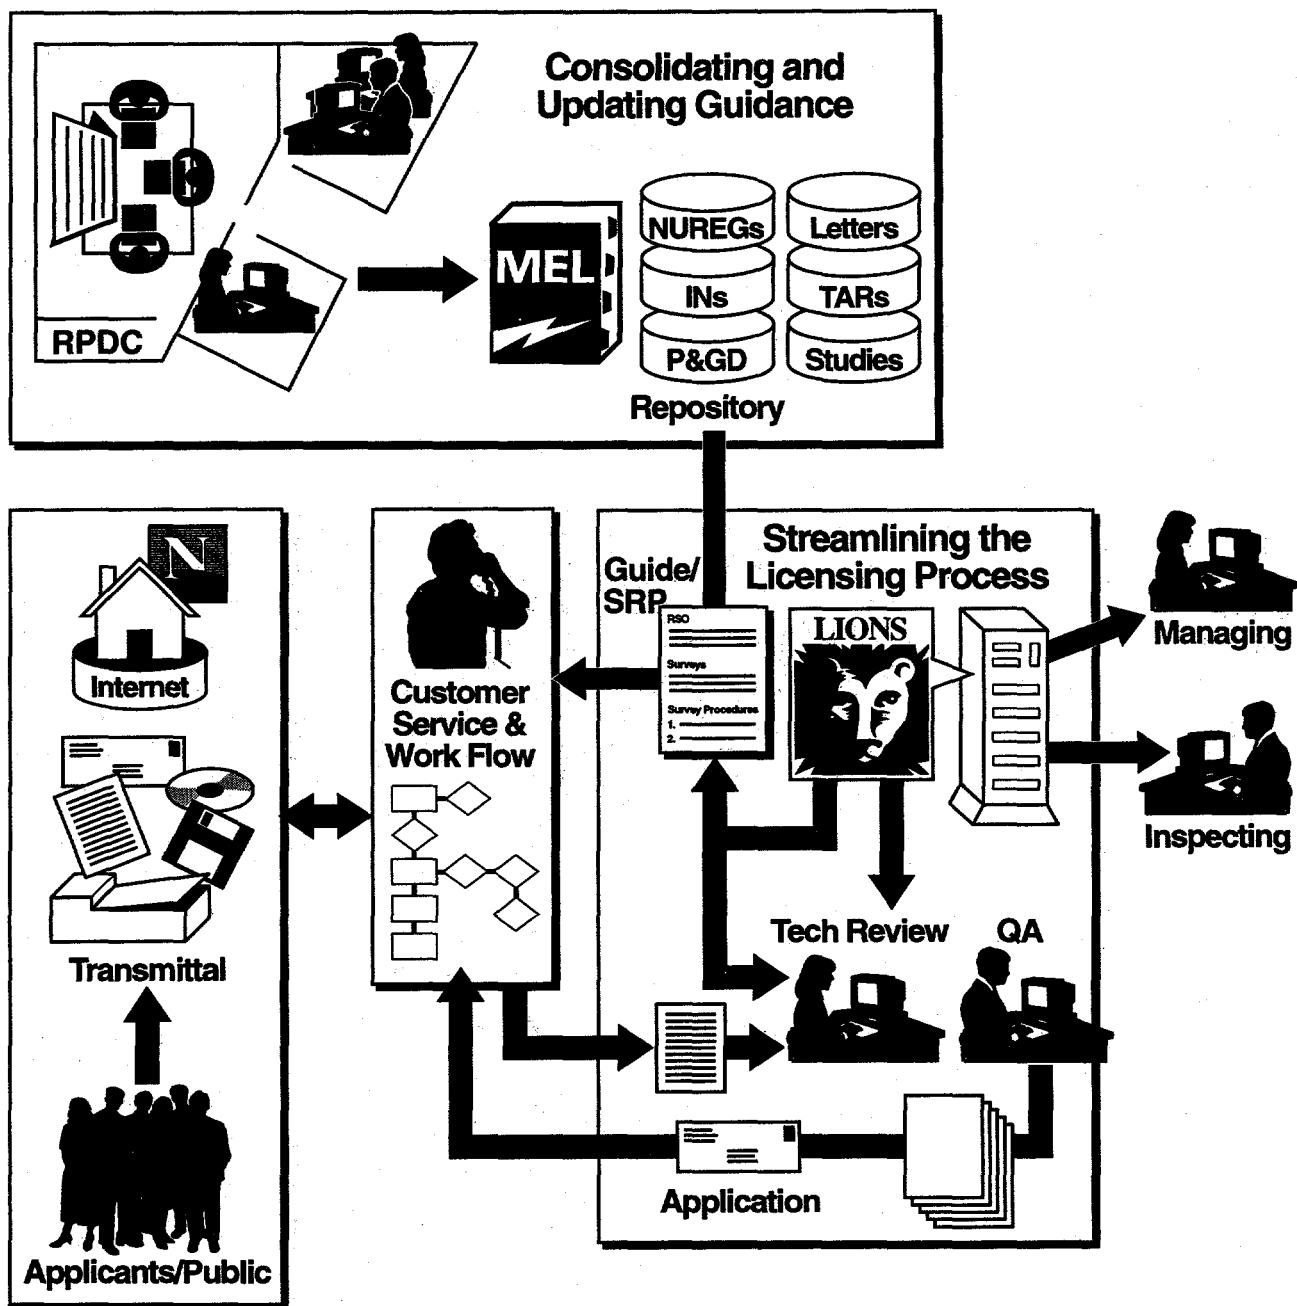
Consolidating and Updating Guidance

RPDC

MEL

NUREGs

INs

P&GD

Letters

TARs

Studies

Repository

N

Internet

Transmittal

Applicants/Public

Customer Service & Work Flow

Guide/ SRP

RSO

Surveys

Survey Procedures

1.

2.

Streamlining the Licensing Process

LIONS

Managing

Inspecting

Tech Review

QA

Application